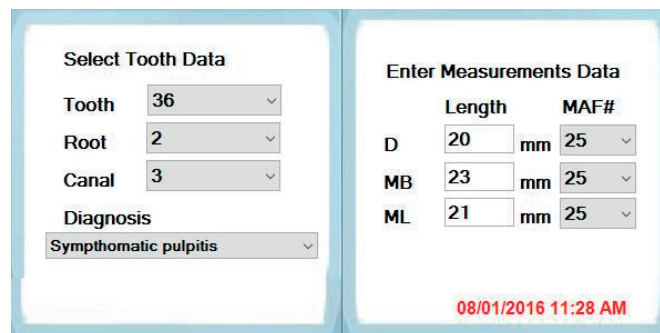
Select Tooth Data

Tooth 36

Root 2

Canal 3

Diagnosis

Sympthomatic pulpitis

Enter Measurements Data

|  | Length |  | MAF# |
|---|---|---|---|
| D | 20 | mm | 25 |
| MB | 23 | mm | 25 |
| ML | 21 | mm | 25 |

08/01/2016 11:28 AM